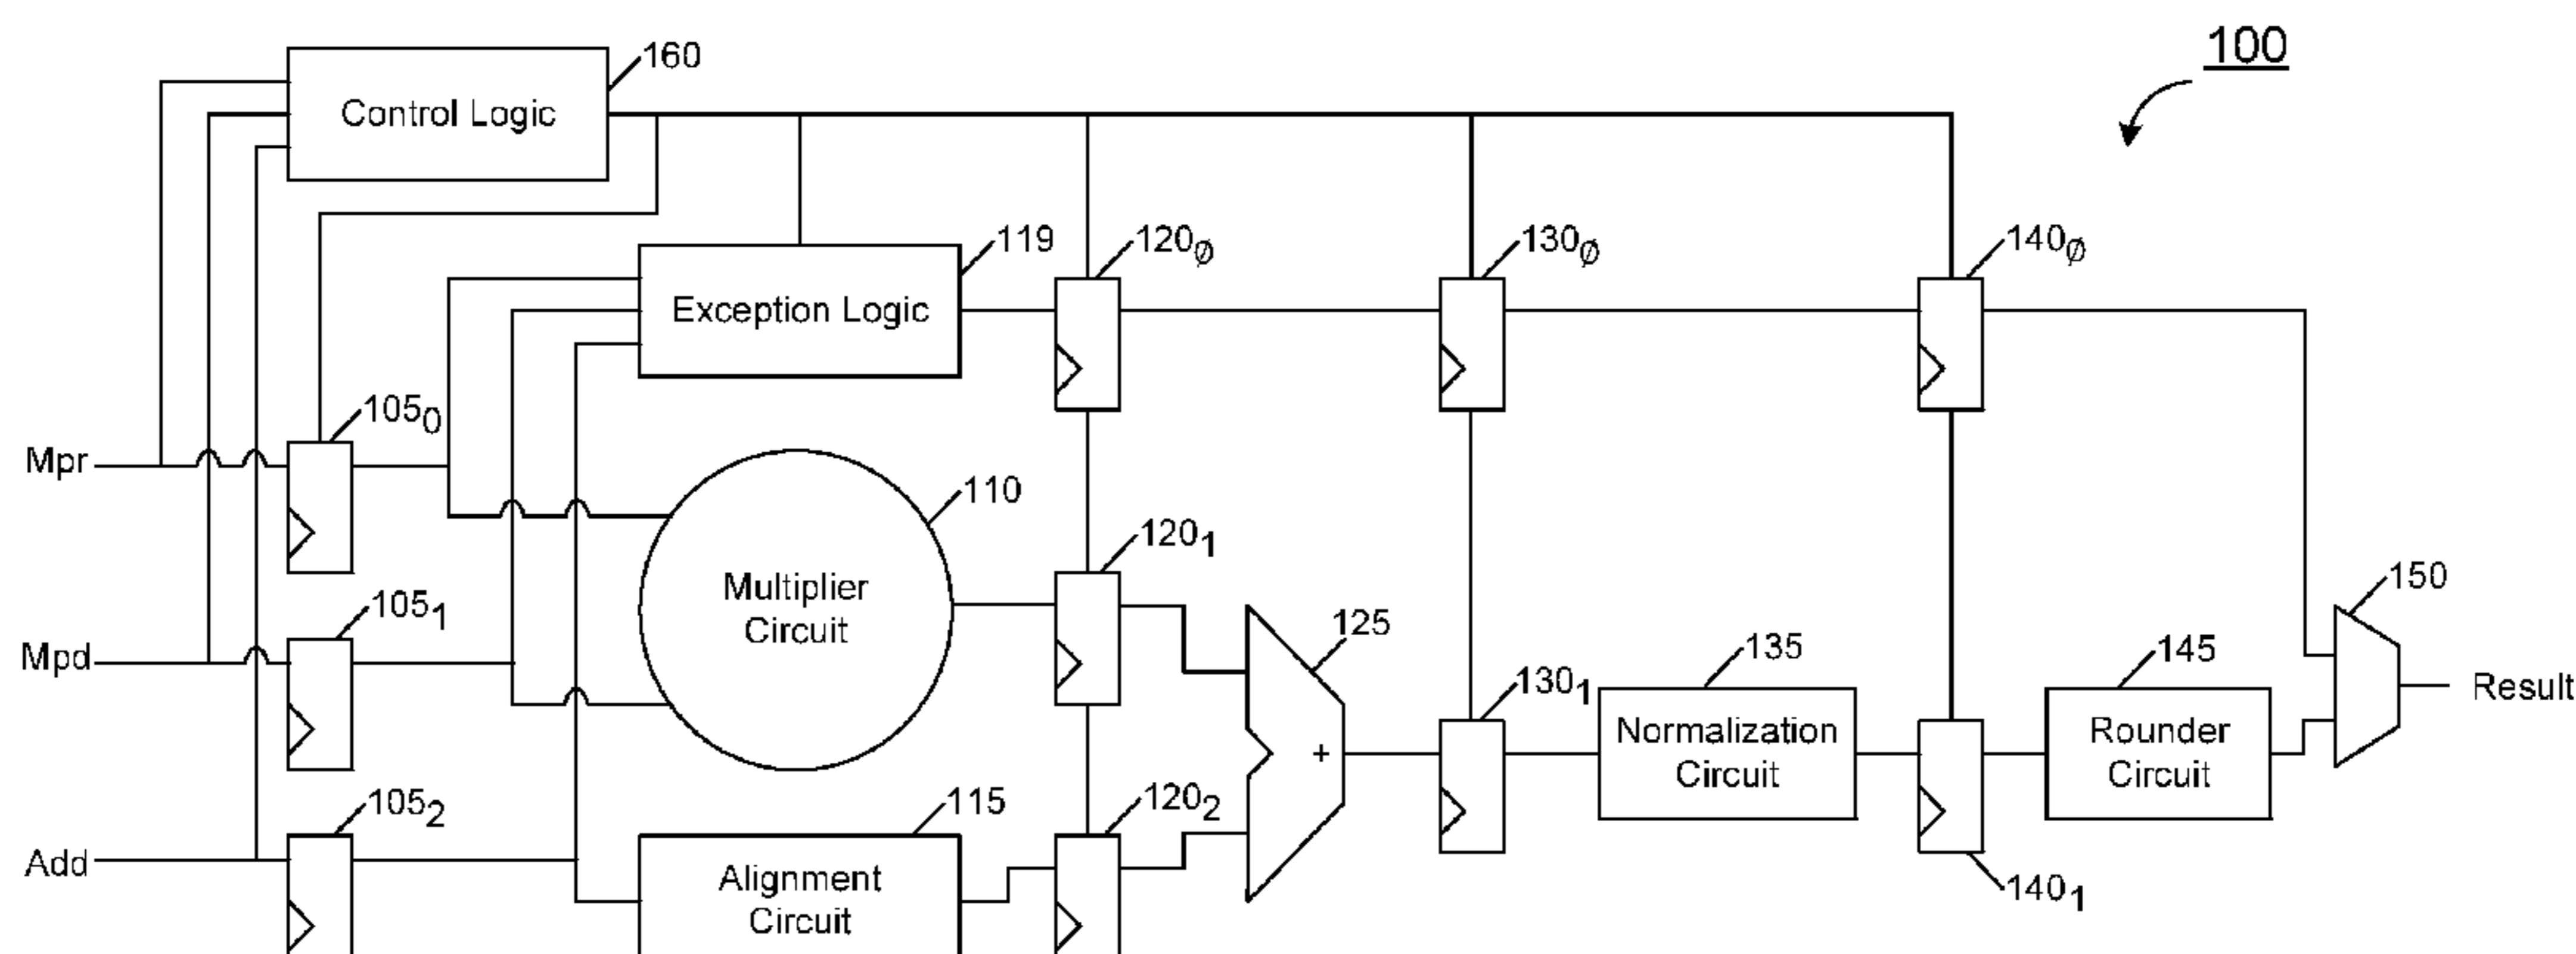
100

160

Control Logic

119

Exception Logic

$120_\emptyset$

$130_\emptyset$

$140_\emptyset$

$105_0$

Mpr

110

Multiplier Circuit

$120_1$

$105_1$

Mpd

125

+

150

135

145

$130_1$

Normalization Circuit

Rounder Circuit

Result

$105_2$

Add

115

Alignment Circuit

$120_2$

$140_1$